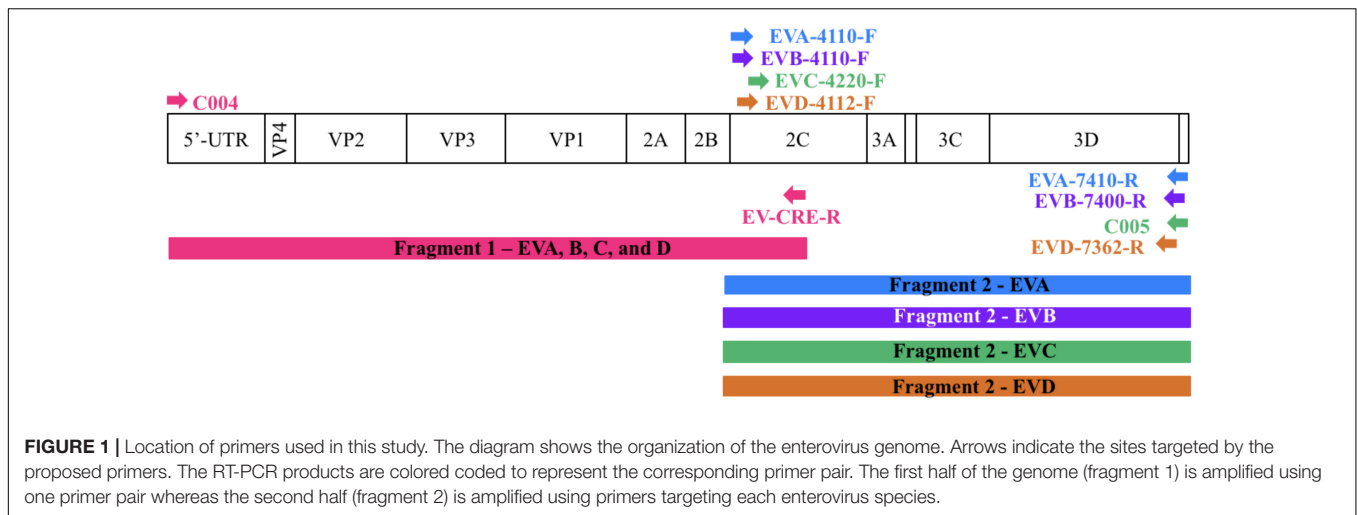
EVA-4110-F
EVB-4110-F
EVC-4220-F
C004
EVD-4112-F

| 5'-UTR | VP4 | VP2 | VP3 | VP1 | 2A | 2B | 2C | 3A | | 3C | 3D | |
|---|---|---|---|---|---|---|---|---|---|---|---|---|

EVA-7410-R
EVB-7400-R
EV-CRE-R
C005
EVD-7362-R

Fragment 1 – EVA, B, C, and D

Fragment 2 - EVA
Fragment 2 - EVB
Fragment 2 - EVC
Fragment 2 - EVD

FIGURE 1 | Location of primers used in this study. The diagram shows the organization of the enterovirus genome. Arrows indicate the sites targeted by the proposed primers. The RT-PCR products are colored coded to represent the corresponding primer pair. The first half of the genome (fragment 1) is amplified using one primer pair whereas the second half (fragment 2) is amplified using primers targeting each enterovirus species.